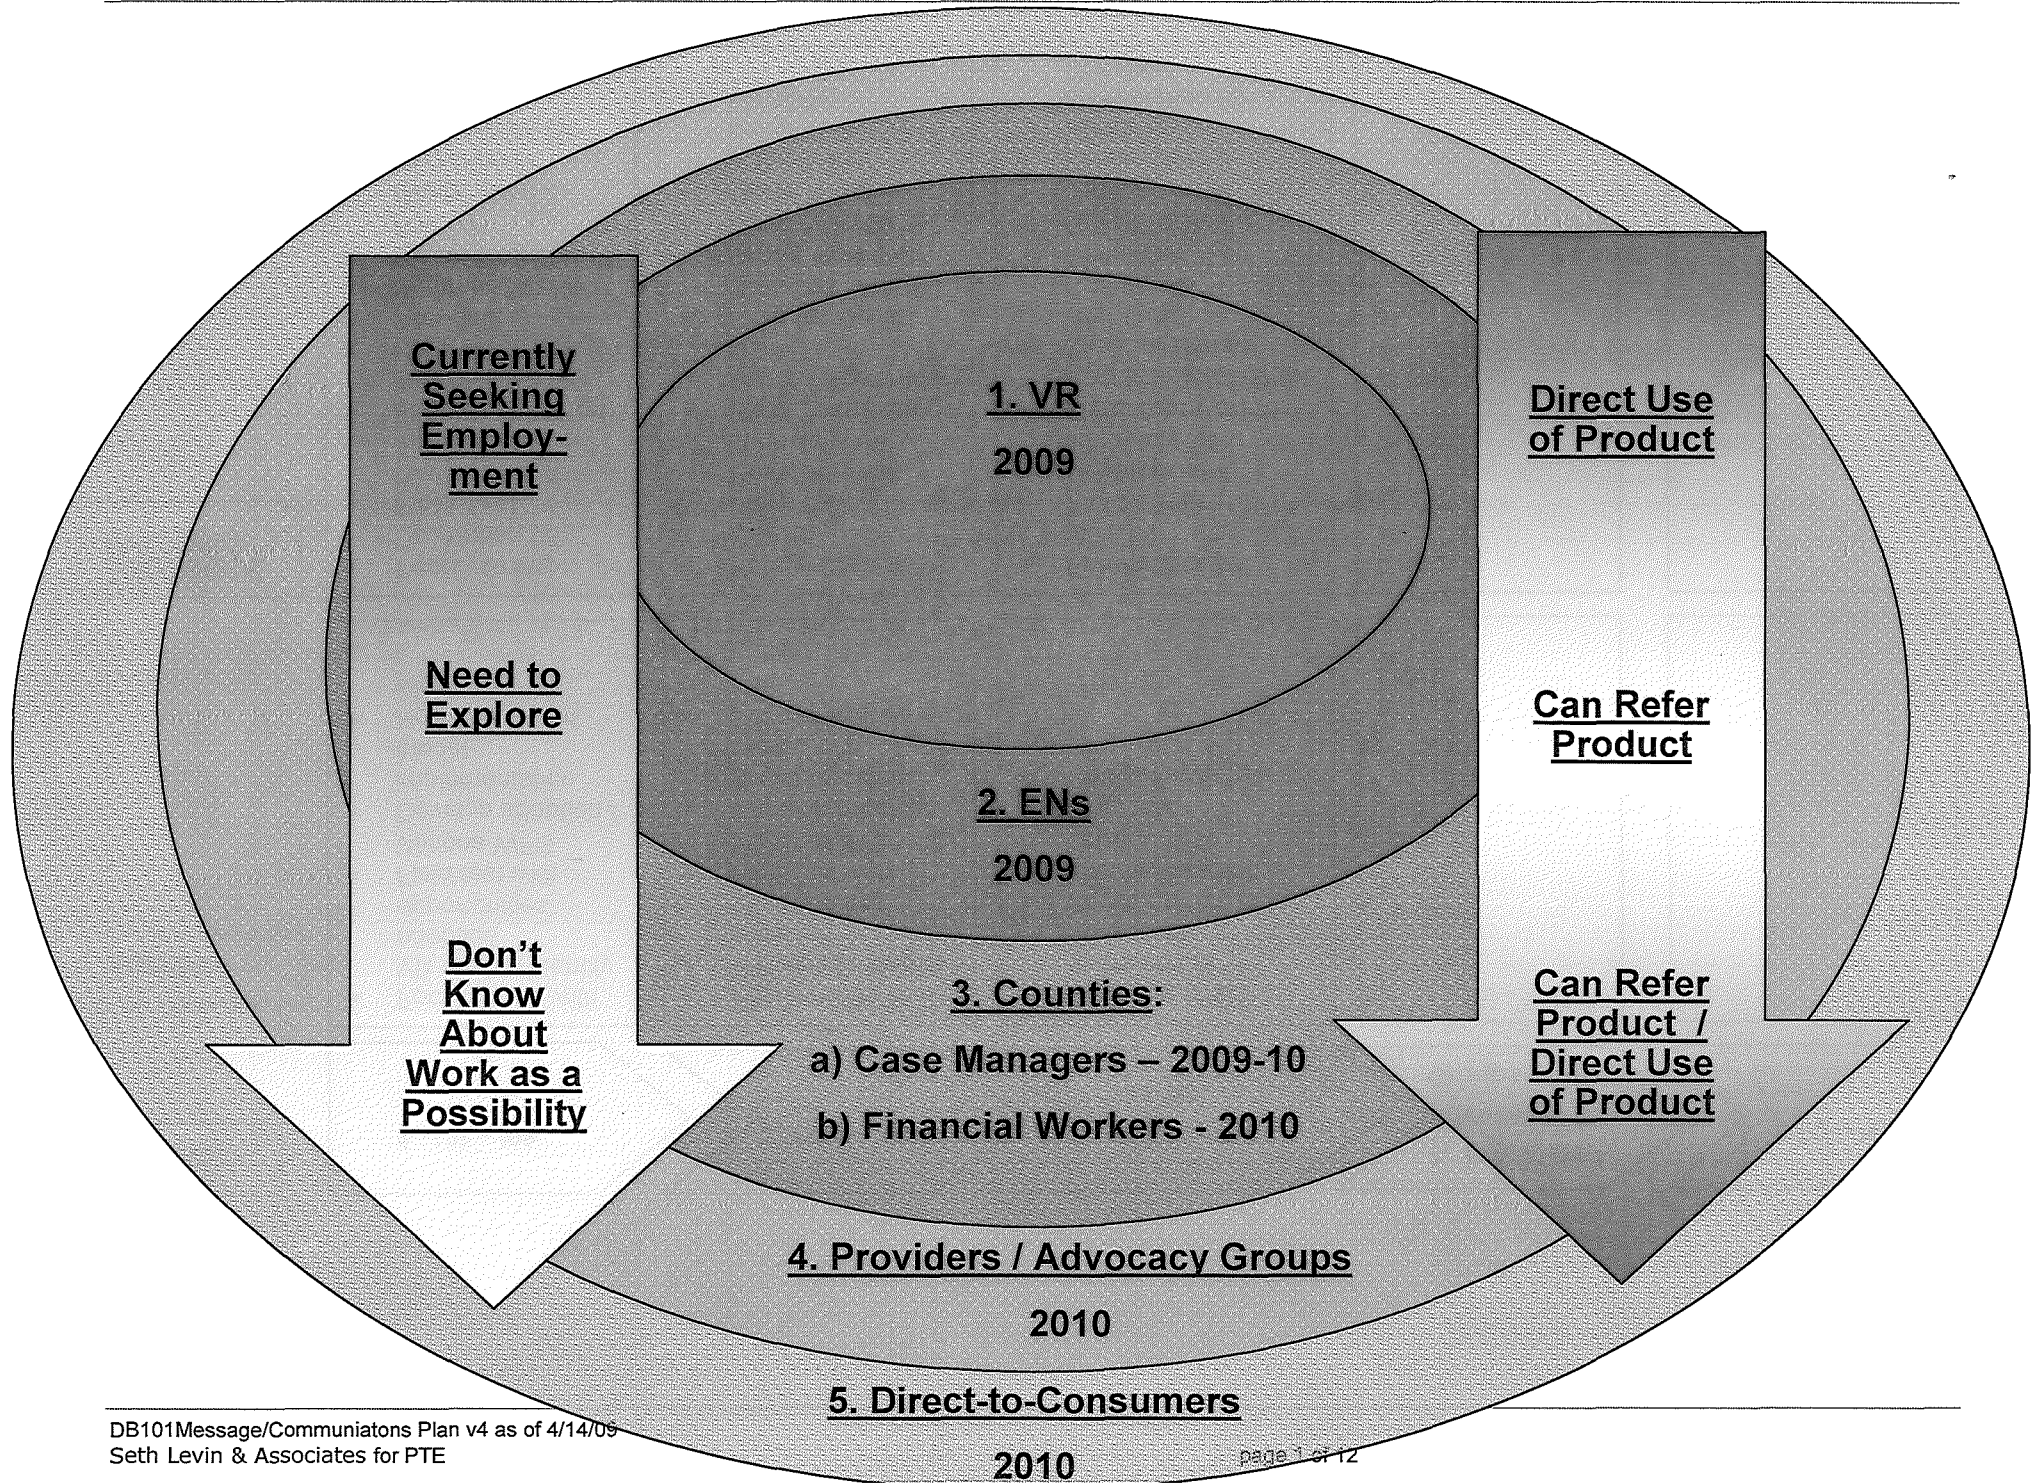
Currently Seeking Employment

Need to Explore

Don't Know About Work as a Possibility

1. VR

2009

2. ENs

2009

3. Counties:

a) Case Managers – 2009-10

b) Financial Workers - 2010

4. Providers / Advocacy Groups

2010

5. Direct-to-Consumers

2010

Direct Use of Product

Can Refer Product

Can Refer Product / Direct Use of Product

DB101Message/Communiatons Plan v4 as of 4/14/09
Seth Levin & Associates for PTE

page 1 of 12